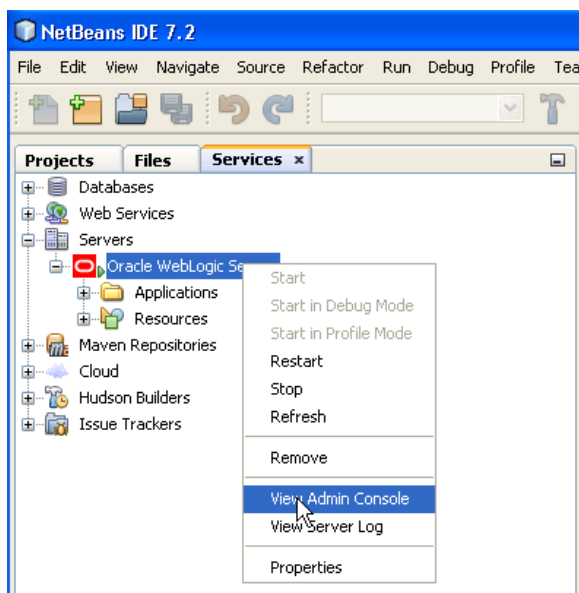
NetBeans IDE 7.2

File Edit View Navigate Source Refactor Run Debug Profile Tea

Projects Files Services ×

Databases
Web Services
Servers
Oracle WebLogic Se
Applications
Resources
Maven Repositories
Cloud
Hudson Builders
Issue Trackers

Start
Start in Debug Mode
Start in Profile Mode
Restart
Stop
Refresh
Remove
View Admin Console
View Server Log
Properties